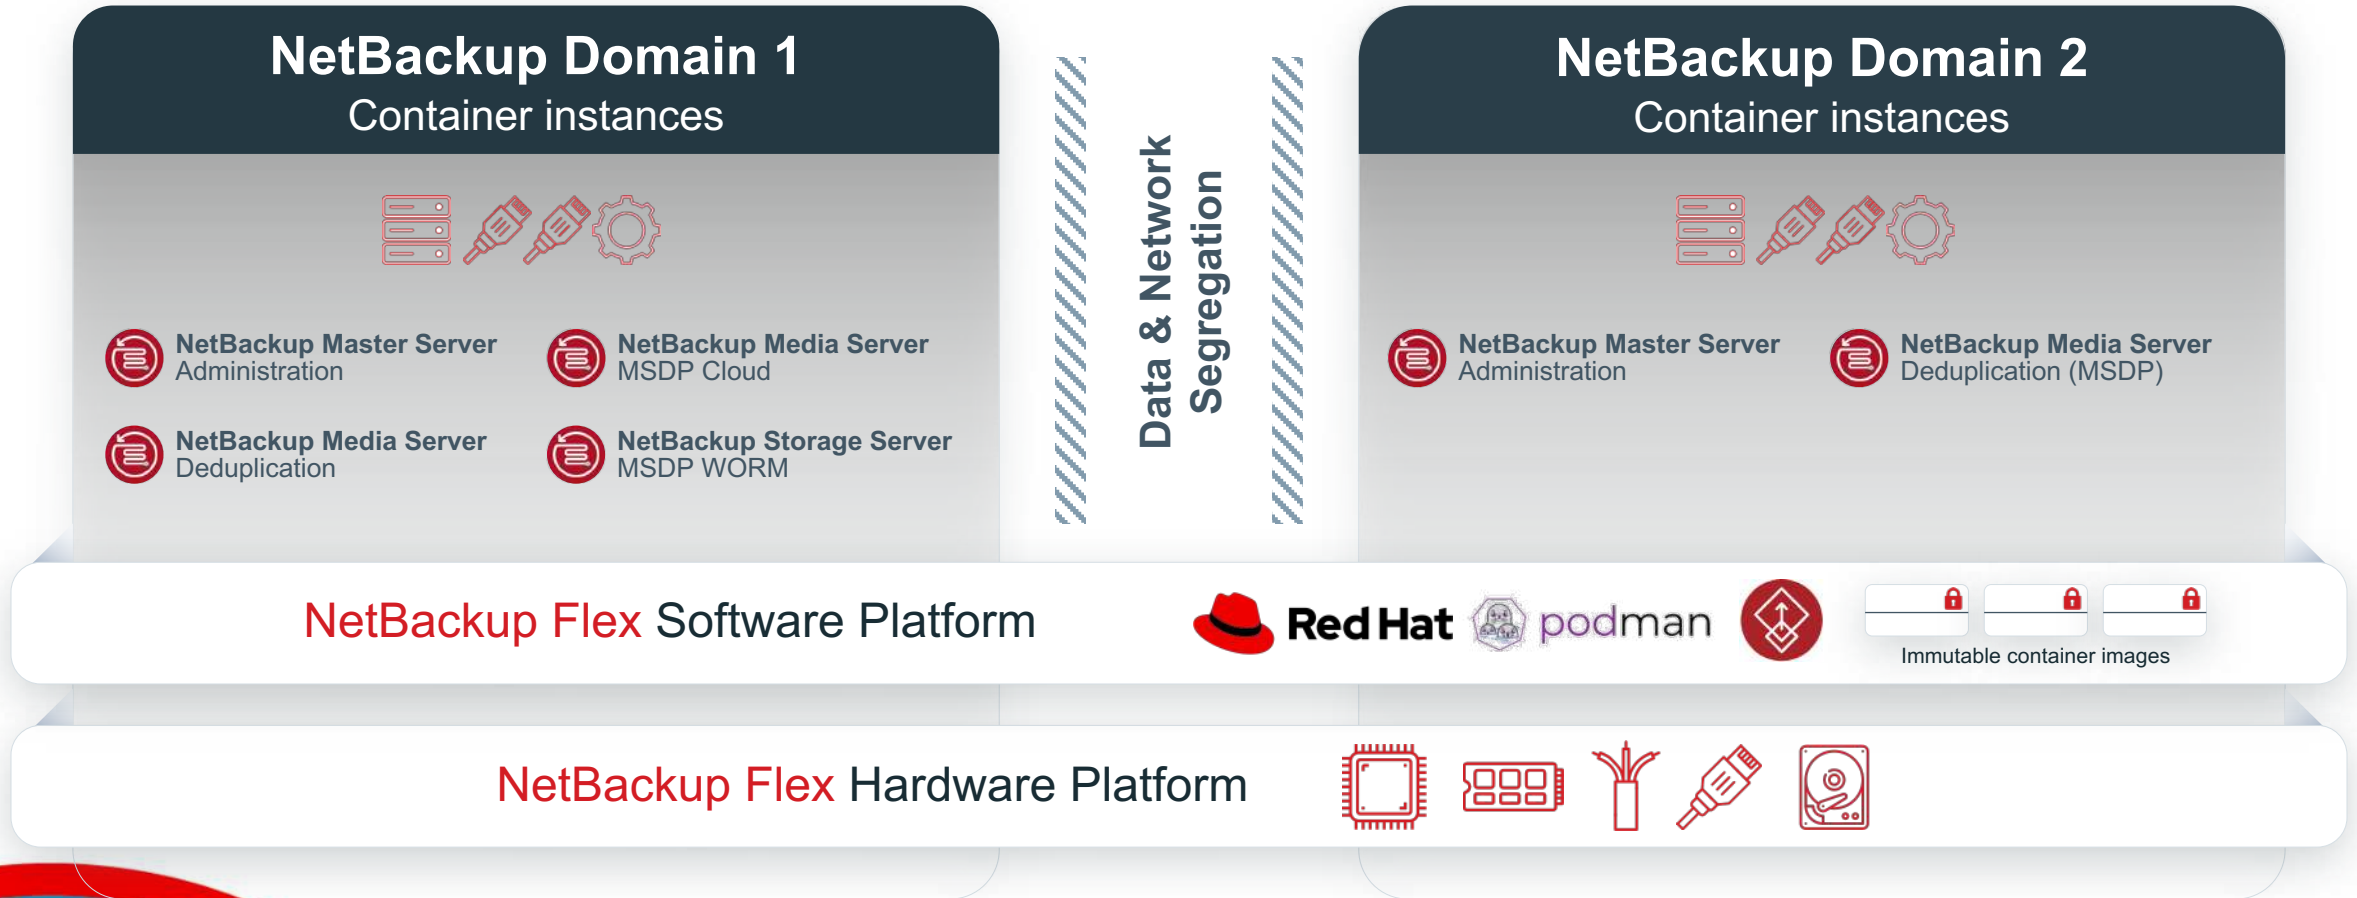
NetBackup Domain 1
Container instances

NetBackup Master Server
Administration

NetBackup Media Server
MSDP Cloud

NetBackup Media Server
Deduplication

NetBackup Storage Server
MSDP WORM

Data & Network Segregation

NetBackup Domain 2
Container instances

NetBackup Master Server
Administration

NetBackup Media Server
Deduplication (MSDP)

NetBackup Flex Software Platform

Red Hat

podman

Immutable container images

NetBackup Flex Hardware Platform